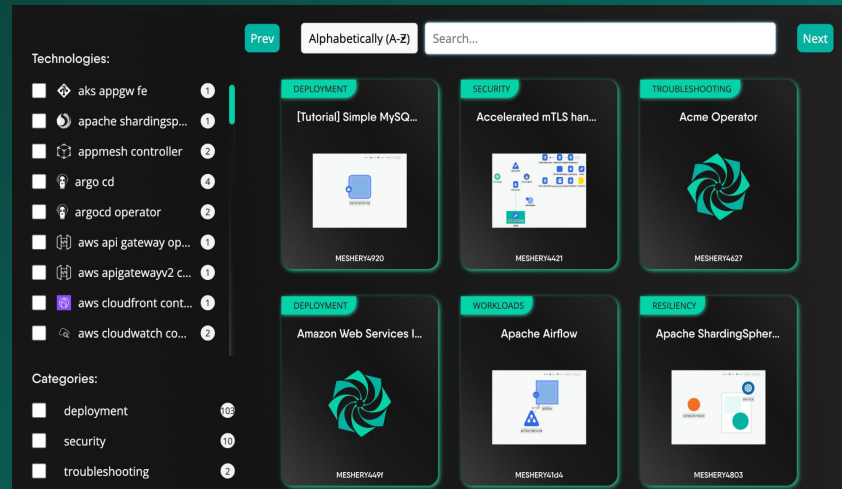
Technologies:

aks appgw fe 1
apache shardingsp... 1
appmesh controller 2
argo cd 4
argocd operator 2
aws api gateway op... 1
aws apigatewayv2 c... 1
aws cloudfront cont... 1
aws cloudwatch co... 2

Categories:

deployment 103
security 10
troubleshooting 2

Prev

Alphabetically (A-Z)

Search...

Next

DEPLOYMENT
[Tutorial] Simple MySQ...
MESHERY4920

SECURITY
Accelerated mTLS han...
MESHERY4421

TROUBLESHOOTING
Acme Operator
MESHERY4627

DEPLOYMENT
Amazon Web Services I...
MESHERY449f

WORKLOADS
Apache Airflow
MESHERY41d4

RESILIENCY
Apache ShardingSpher...
MESHERY4803